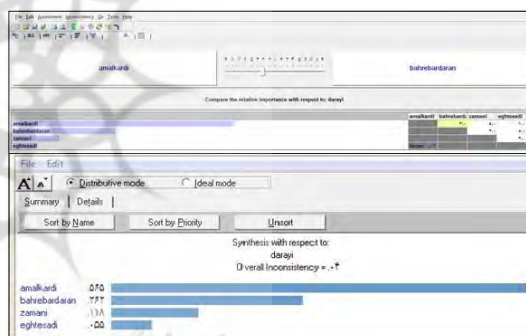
File Edit Assessment Inconsistency Go Tools Help

amalkardi

bahrebardaran

Compare the relative importance with respect to: darayi

amalkardi bahrebardari zamani eghtesadi

amalkardi
bahrebardaran
zamani
eghtesadi

File Edit

Distributive mode Ideal mode

Summary Details

Sort by Name Sort by Priority Unsort

Synthesis with respect to:
darayi
Overall Inconsistency = ۰.۰۴

amalkardi ۰.۵۶۵
bahrebardaran ۰.۲۶۲
zamani ۰.۱۱۸
eghtesadi ۰.۰۵۵